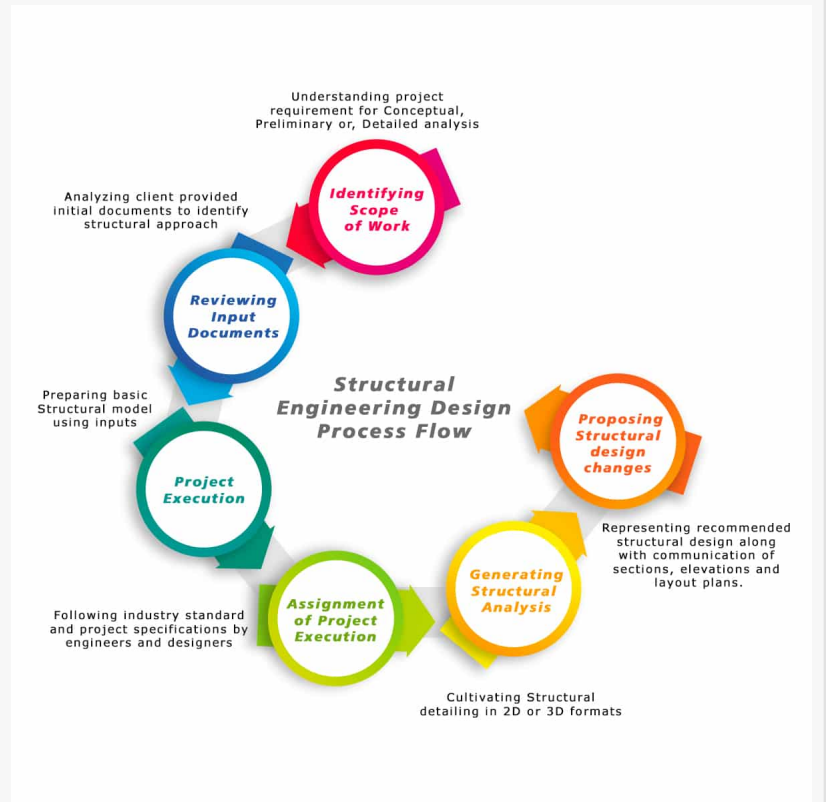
Understanding project requirement for Conceptual, Preliminary or, Detailed analysis

Identifying Scope of Work

Analyzing client provided initial documents to identify structural approach

Reviewing Input Documents

Structural Engineering Design Process Flow

Preparing basic Structural model using inputs

Project Execution

Proposing Structural design changes

Representing recommended structural design along with communication of sections, elevations and layout plans.

Following industry standard and project specifications by engineers and designers

Assignment of Project Execution

Generating Structural Analysis

Cultivating Structural detailing in 2D or 3D formats